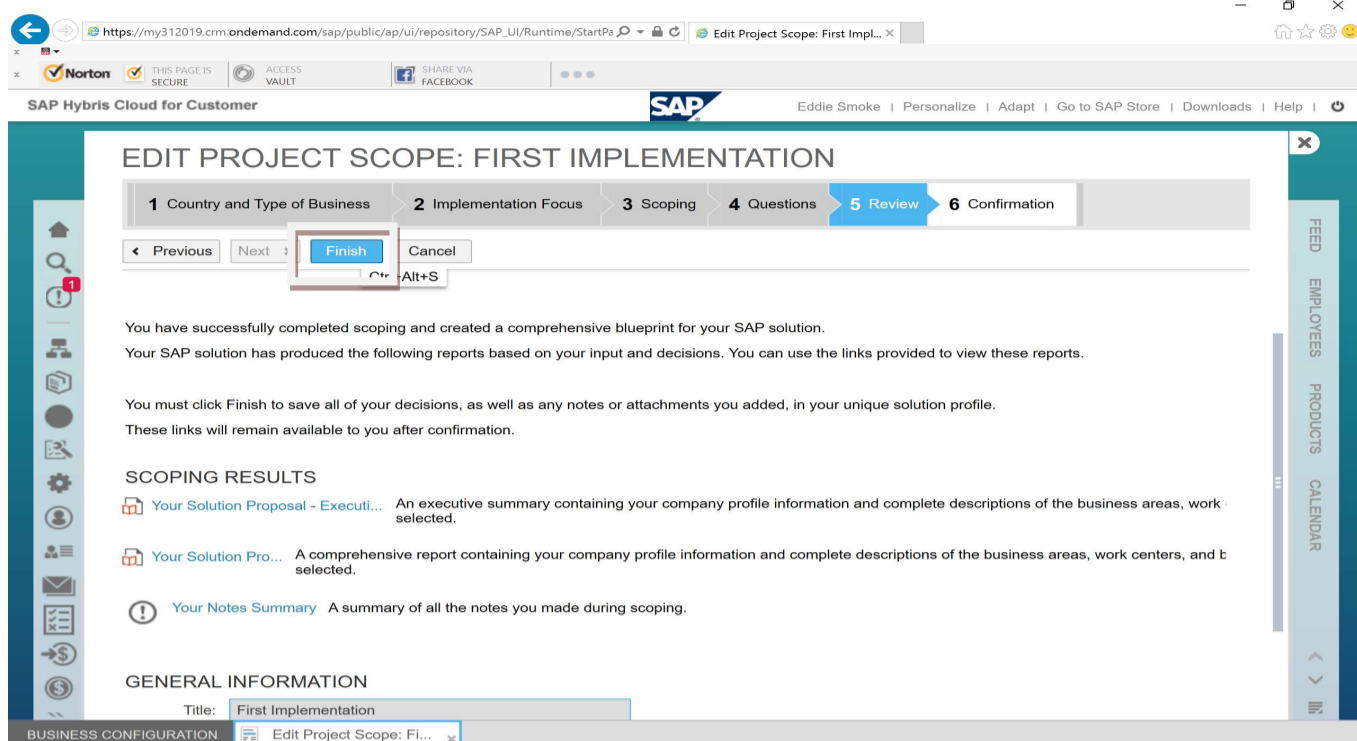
https://my312019.crm.ondemand.com/sap/public/ap/ui/repository/SAP_UI/Runtime/StartPa
Edit Project Scope: First Impl... ×

Norton THIS PAGE IS SECURE ACCESS VAULT SHARE VIA FACEBOOK

SAP Hybris Cloud for Customer
SAP
Eddie Smoke | Personalize | Adapt | Go to SAP Store | Downloads | Help |

EDIT PROJECT SCOPE: FIRST IMPLEMENTATION

1 Country and Type of Business 2 Implementation Focus 3 Scoping 4 Questions 5 Review 6 Confirmation

Previous Next Finish Cancel
Ctr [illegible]-Alt+S

You have successfully completed scoping and created a comprehensive blueprint for your SAP solution.

Your SAP solution has produced the following reports based on your input and decisions. You can use the links provided to view these reports.

You must click Finish to save all of your decisions, as well as any notes or attachments you added, in your unique solution profile.

These links will remain available to you after confirmation.

SCOPING RESULTS

Your Solution Proposal - Executi... An executive summary containing your company profile information and complete descriptions of the business areas, work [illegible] selected.

Your Solution Pro... A comprehensive report containing your company profile information and complete descriptions of the business areas, work centers, and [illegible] selected.

Your Notes Summary A summary of all the notes you made during scoping.

GENERAL INFORMATION

Title: First Implementation

FEED EMPLOYEES PRODUCTS CALENDAR

BUSINESS CONFIGURATION Edit Project Scope: Fi... ×